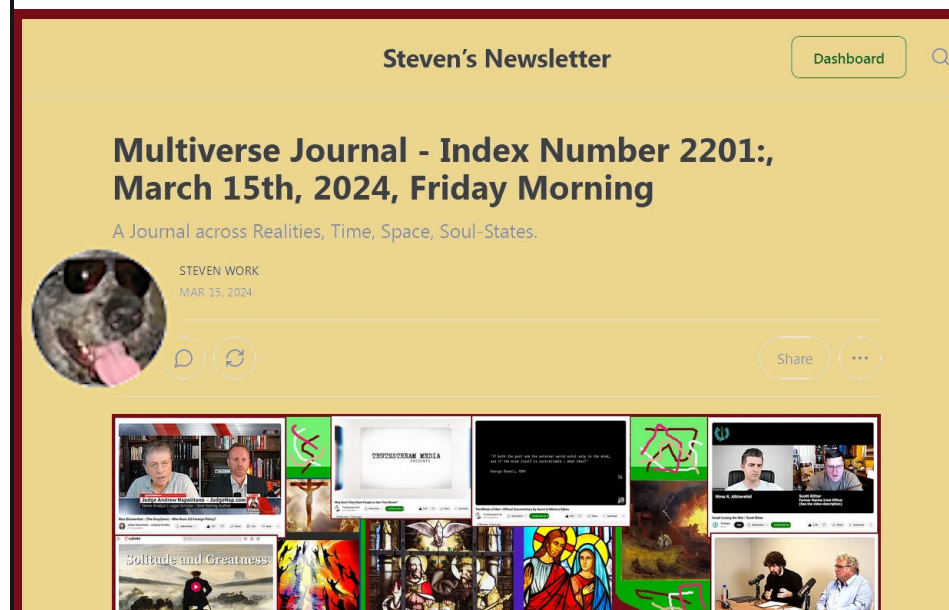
Steven's Newsletter

Dashboard

Multiverse Journal - Index Number 2201:, March 15th, 2024, Friday Morning

A Journal across Realities, Time, Space, Soul-States.

STEVEN WORK
MAR 15, 2024

Share

Judge Andrew Napolitano - JudgeNap.com

TRUTHSTREAM MEDIA

Solitude and Greatness

Nima R. Alkhorshid

Scott Ritter